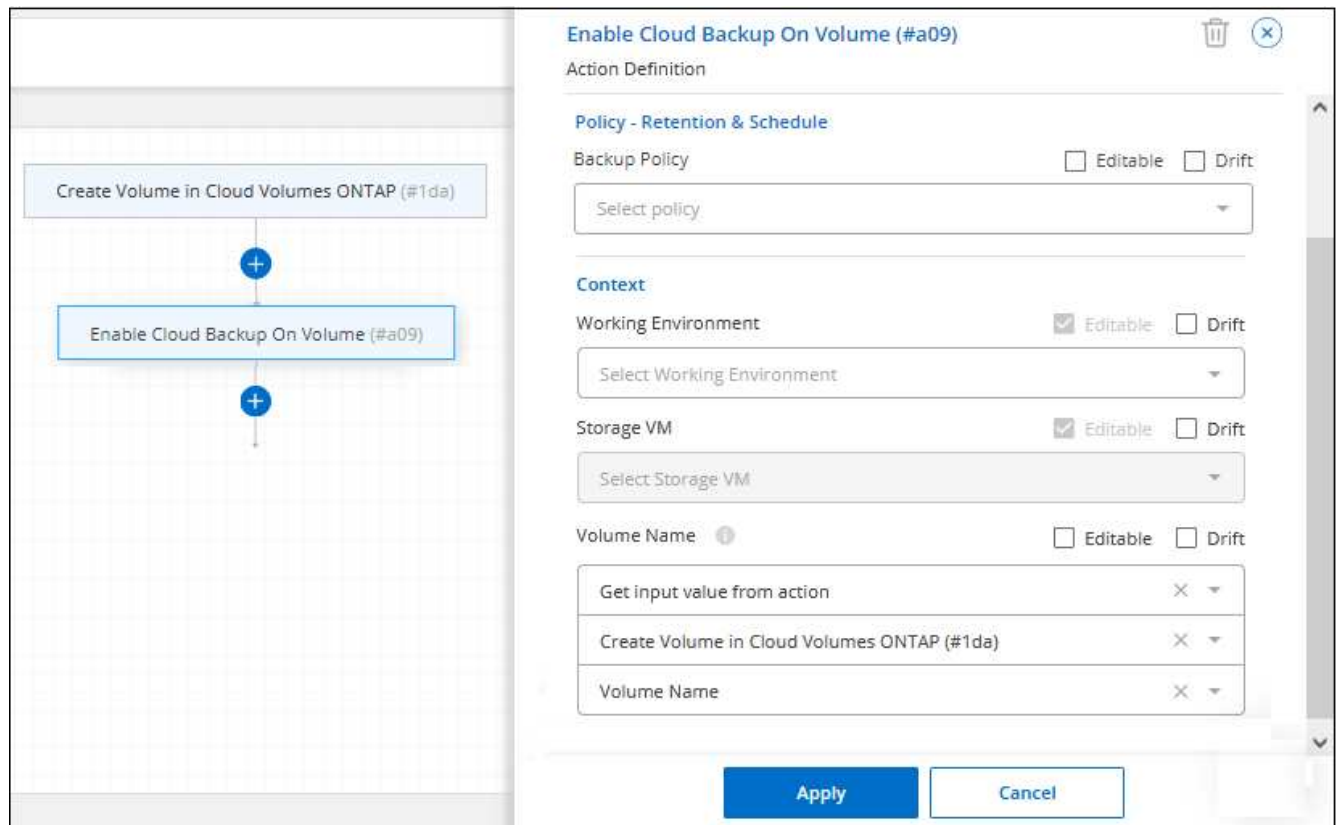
Create Volume in Cloud Volumes ONTAP (#1da)

Enable Cloud Backup On Volume (#a09)

Enable Cloud Backup On Volume (#a09)
Action Definition

Policy - Retention & Schedule
Backup Policy
Editable Drift
Select policy

Context
Working Environment
Editable Drift
Select Working Environment

Storage VM
Editable Drift
Select Storage VM

Volume Name
Editable Drift
Get input value from action
Create Volume in Cloud Volumes ONTAP (#1da)
Volume Name

Apply
Cancel